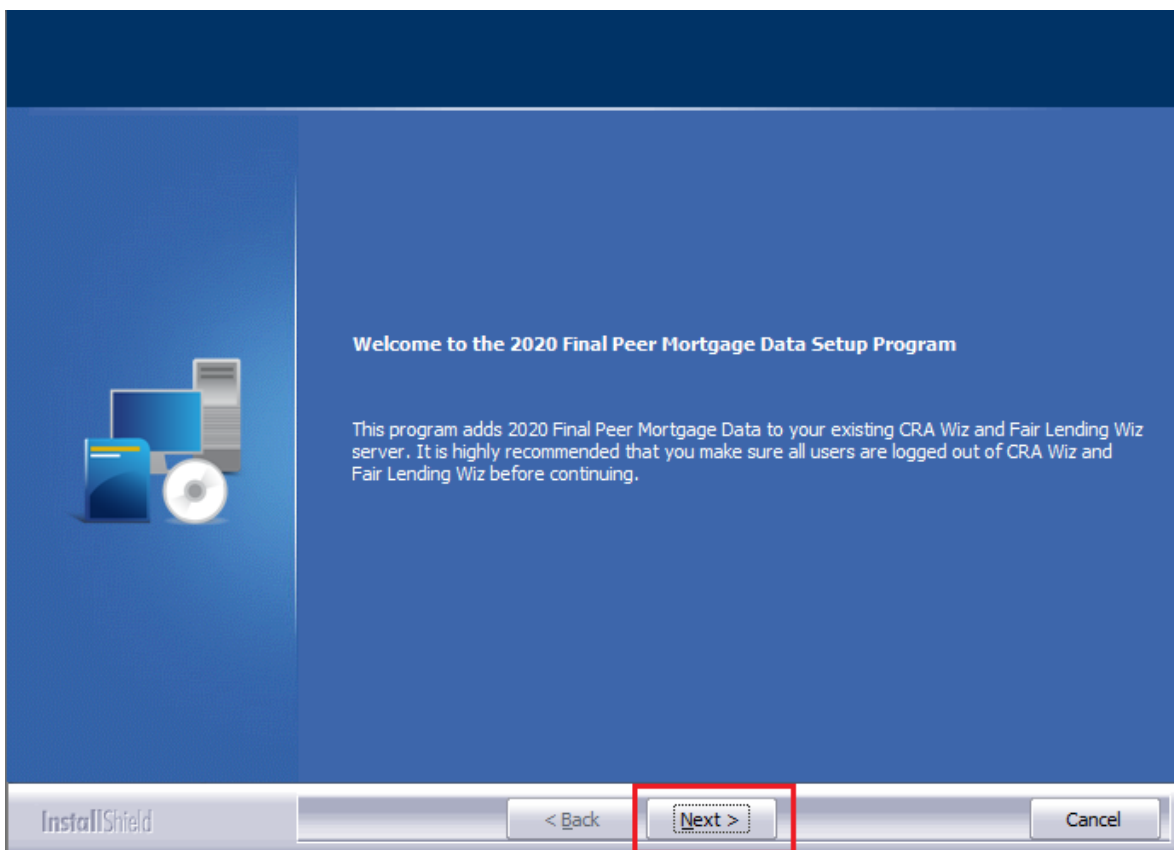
Welcome to the 2020 Final Peer Mortgage Data Setup Program

This program adds 2020 Final Peer Mortgage Data to your existing CRA Wiz and Fair Lending Wiz server. It is highly recommended that you make sure all users are logged out of CRA Wiz and Fair Lending Wiz before continuing.

InstallShield

< Back

Next >

Cancel